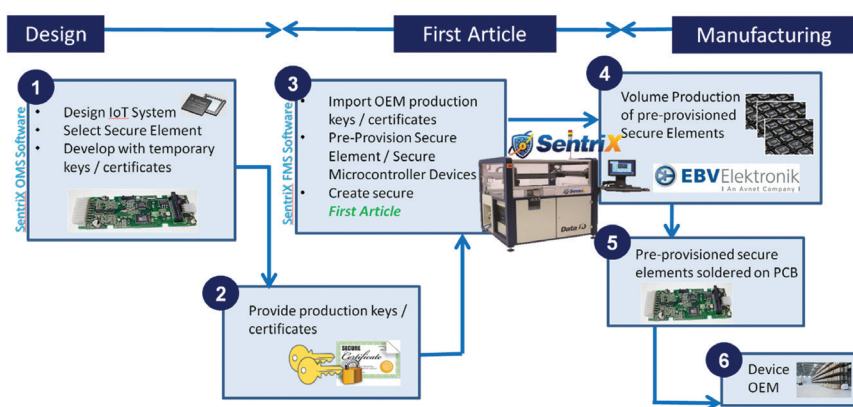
Design

First Article

Manufacturing

1

SentriX OMS Software

- Design IoT System
- Select Secure Element
- Develop with temporary keys / certificates

2

Provide production keys / certificates

SECURE Certificate

3

SentriX FMS Software

- Import OEM production keys / certificates
- Pre-Provision Secure Element / Secure Microcontroller Devices
- Create secure First Article

SentriX

Data I/O

4

Volume Production of pre-provisioned Secure Elements

EBV Elektronik
An Avnet Company

5

Pre-provisioned secure elements soldered on PCB

6

Device OEM